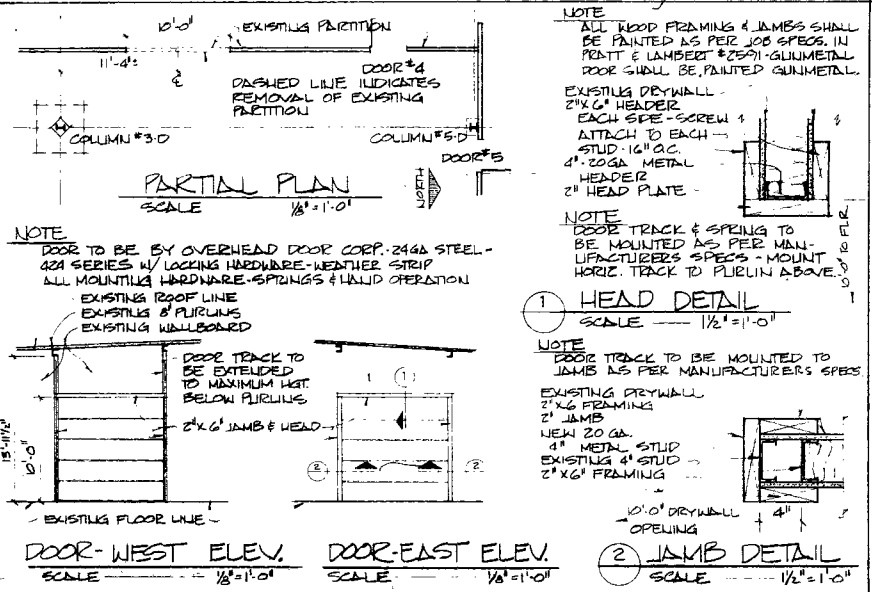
10'-0"
EXISTING PARTITION
11'-4"
℄
DOOR #4
DASHED LINE INDICATES REMOVAL OF EXISTING PARTITION
COLUMN #3-D
COLUMN #5-D
DOOR #5
PARTIAL PLAN
SCALE 1/8"=1'-0"
NORTH

NOTE
DOOR TO BE BY OVERHEAD DOOR CORP. 24GA STEEL-424 SERIES W/ LOCKING HARDWARE-WEATHER STRIP ALL MOUNTING HARDWARE-SPRINGS & HAND OPERATION

EXISTING ROOF LINE
EXISTING 8" PURLINS
EXISTING WALLBOARD
DOOR TRACK TO BE EXTENDED TO MAXIMUM HGT. BELOW PURLINS
2"x6" JAMB & HEAD
13'-11½"
10'-0"
EXISTING FLOOR LINE
1
2
2
DOOR-WEST ELEV.
SCALE 1/8"=1'-0"
DOOR-EAST ELEV.
SCALE 1/8"=1'-0"

NOTE
ALL WOOD FRAMING & JAMBS SHALL BE PAINTED AS PER JOB SPECS. IN PRATT & LAMBERT #2591-GUNMETAL DOOR SHALL BE PAINTED GUNMETAL.
EXISTING DRYWALL
2"x6" HEADER EACH SIDE-SCREW & ATTACH TO EACH STUD 16" O.C.
4"-20GA METAL HEADER
2" HEAD PLATE
NOTE
DOOR TRACK & SPRING TO BE MOUNTED AS PER MANUFACTURERS SPECS - MOUNT HORIZ. TRACK TO PURLIN ABOVE.
10'-0" TO FLR.
1 HEAD DETAIL
SCALE 1½"=1'-0"
NOTE
DOOR TRACK TO BE MOUNTED TO JAMB AS PER MANUFACTURERS SPECS
EXISTING DRYWALL
2"x6 FRAMING
2" JAMB
NEW 20 GA. 4" METAL STUD
EXISTING 4" STUD
2"x6" FRAMING
10'-0" DRYWALL OPENING
4"
2 JAMB DETAIL
SCALE 1½"=1'-0"